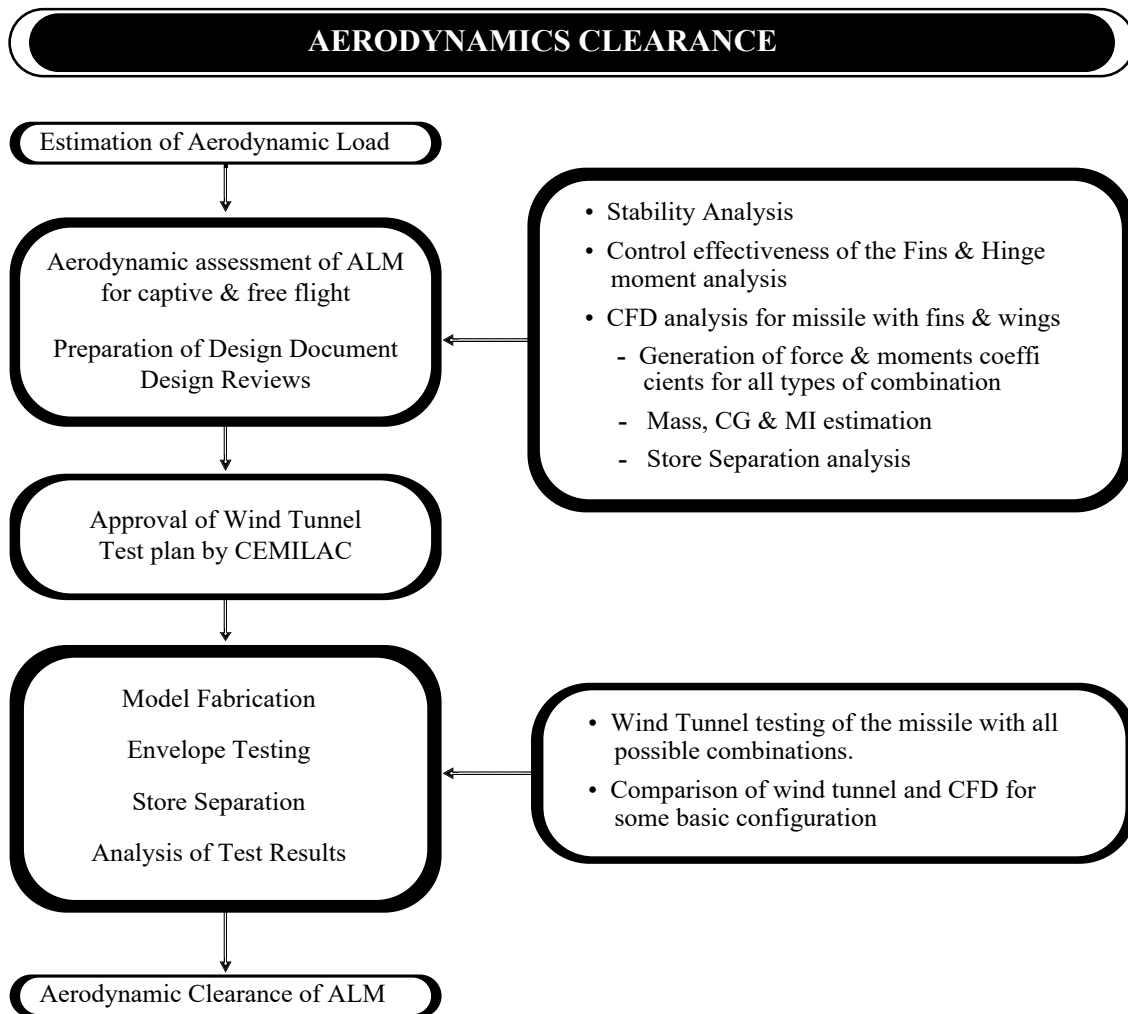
AERODYNAMICS CLEARANCE

Estimation of Aerodynamic Load

Aerodynamic assessment of ALM for captive & free flight

Preparation of Design Document Design Reviews

• Stability Analysis
• Control effectiveness of the Fins & Hinge moment analysis
• CFD analysis for missile with fins & wings
- Generation of force & moments coeffi cients for all types of combination
- Mass, CG & MI estimation
- Store Separation analysis

Approval of Wind Tunnel Test plan by CEMILAC

Model Fabrication

Envelope Testing

Store Separation

Analysis of Test Results

• Wind Tunnel testing of the missile with all possible combinations.
• Comparison of wind tunnel and CFD for some basic configuration

Aerodynamic Clearance of ALM